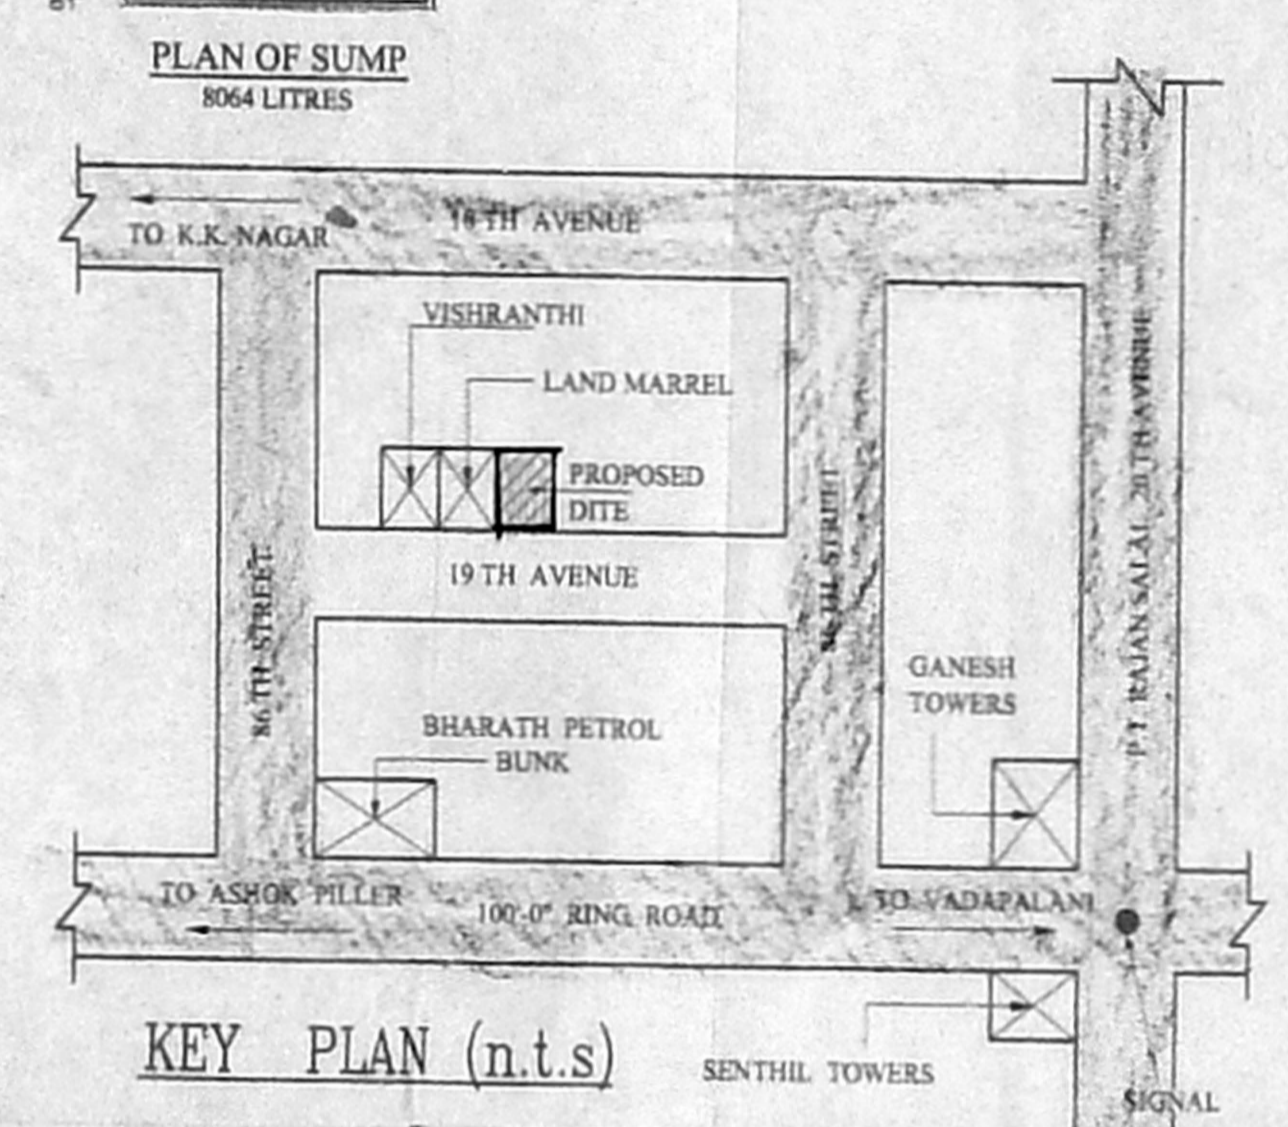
PLAN OF SUMP
8064 LITRES

TO K.K.NAGAR
18 TH AVENUE

VISHRANTHI
LAND MARREL
PROPOSED DITE

19 TH AVENUE

86 TH STREET
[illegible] TH STREET
P.T. RAJAN SALAI 20 TH AVENUE

GANESH TOWERS

BHARATH PETROL BUNK

TO ASHOK PILLER
100'-0" RING ROAD
TO VADAPALANI

KEY PLAN (n.t.s)

SENTHIL TOWERS
SIGNAL